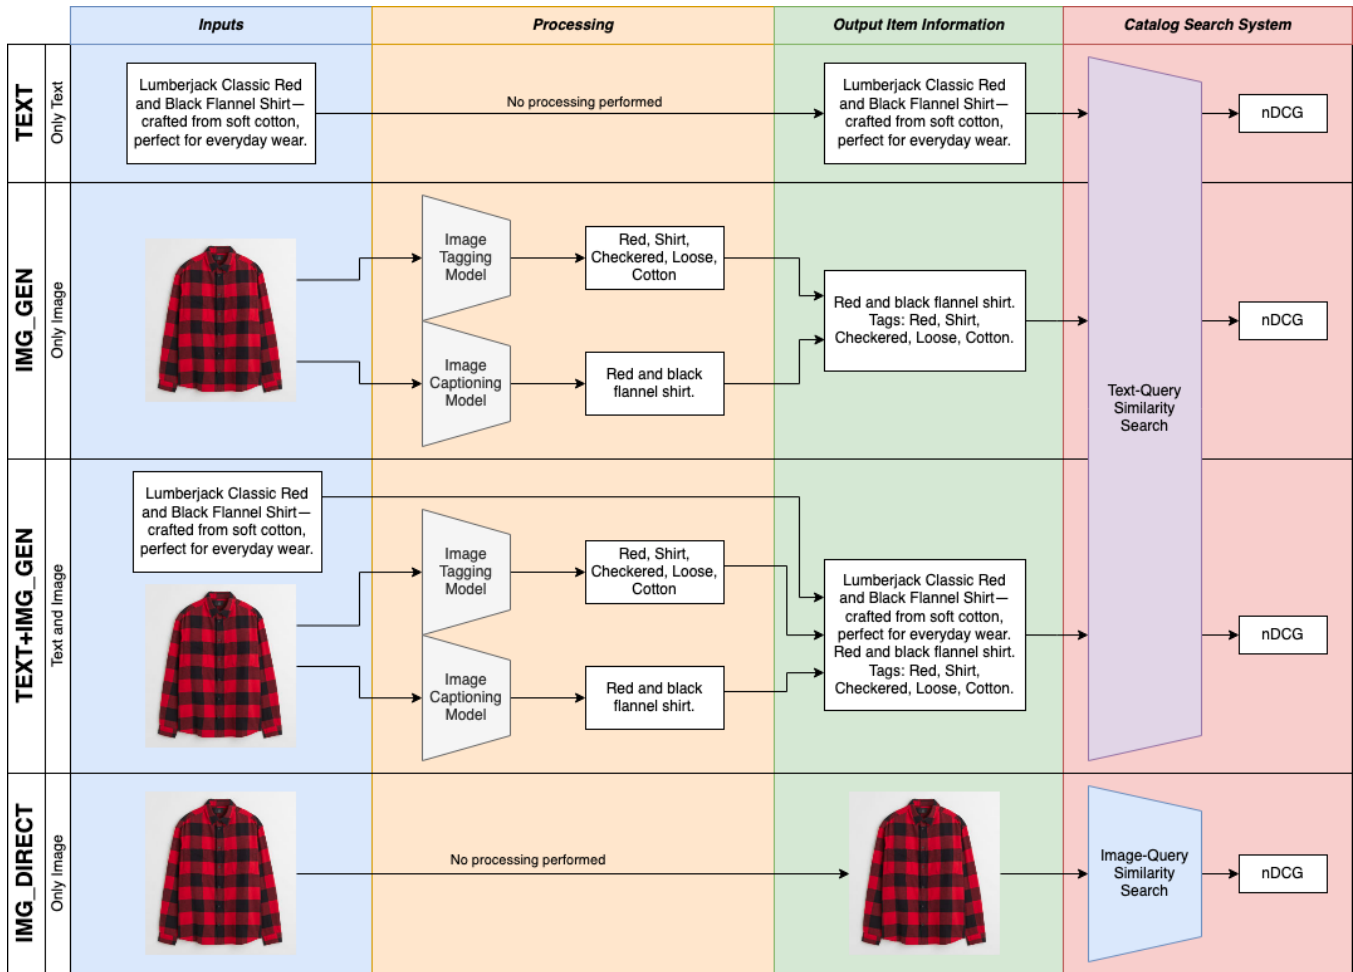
Inputs

Processing

Output Item Information

Catalog Search System

TEXT

Only Text

Lumberjack Classic Red and Black Flannel Shirt—crafted from soft cotton, perfect for everyday wear.

No processing performed

Lumberjack Classic Red and Black Flannel Shirt—crafted from soft cotton, perfect for everyday wear.

nDCG

IMG_GEN

Only Image

Image Tagging Model

Red, Shirt, Checkered, Loose, Cotton

Image Captioning Model

Red and black flannel shirt.

Red and black flannel shirt. Tags: Red, Shirt, Checkered, Loose, Cotton.

nDCG

Text-Query Similarity Search

TEXT+IMG_GEN

Text and Image

Lumberjack Classic Red and Black Flannel Shirt—crafted from soft cotton, perfect for everyday wear.

Image Tagging Model

Red, Shirt, Checkered, Loose, Cotton

Image Captioning Model

Red and black flannel shirt.

Lumberjack Classic Red and Black Flannel Shirt—crafted from soft cotton, perfect for everyday wear. Red and black flannel shirt. Tags: Red, Shirt, Checkered, Loose, Cotton.

nDCG

IMG_DIRECT

Only Image

No processing performed

Image-Query Similarity Search

nDCG